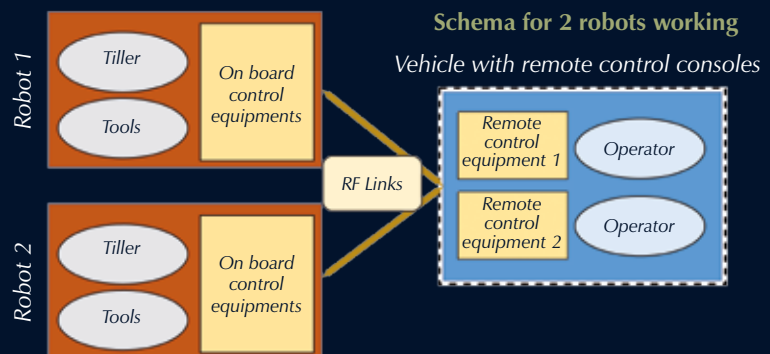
Schema for 2 robots working

Vehicle with remote control consoles

Robot 1

Tiller

Tools

On board control equipments

RF Links

Remote control equipment 1

Operator

Remote control equipment 2

Operator

Robot 2

Tiller

Tools

On board control equipments